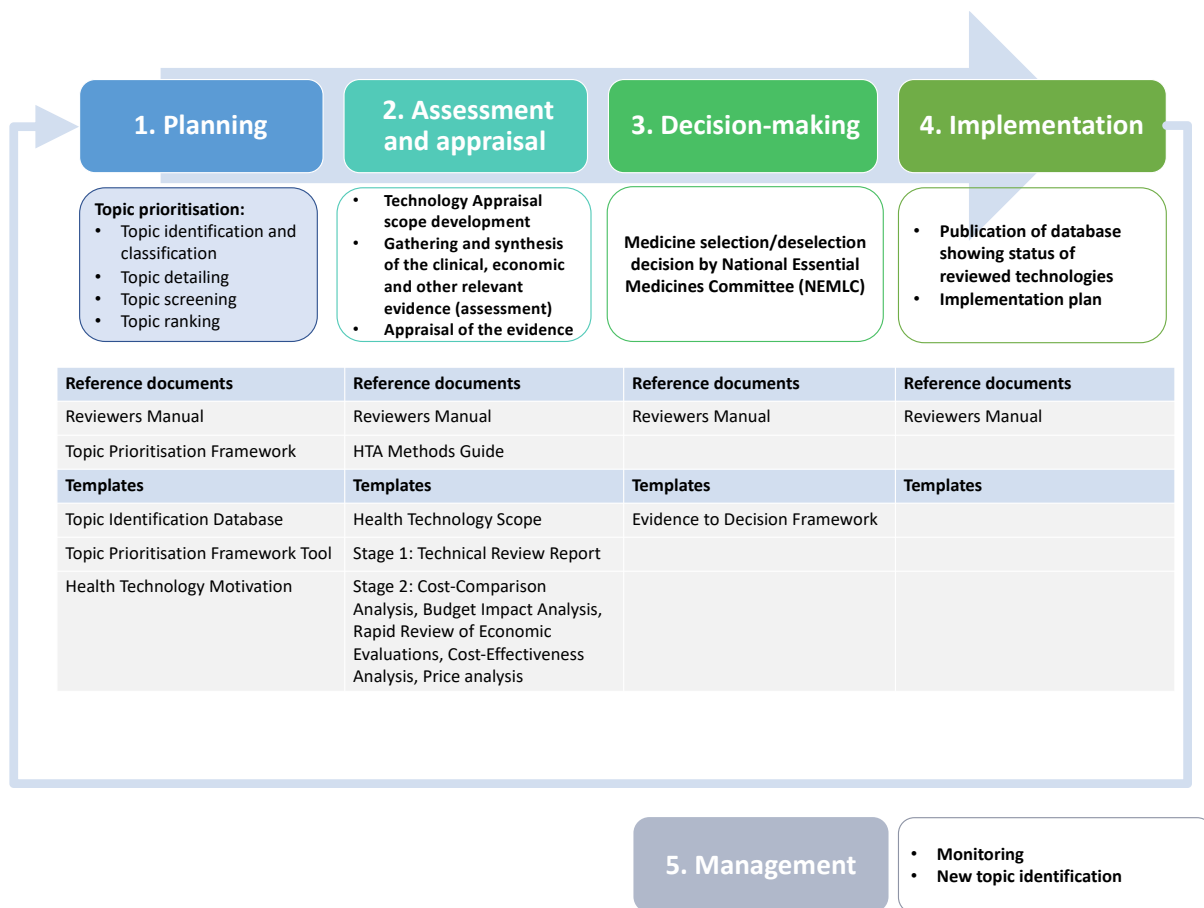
1. Planning

2. Assessment and appraisal

3. Decision-making

4. Implementation

Topic prioritisation:
• Topic identification and classification
• Topic detailing
• Topic screening
• Topic ranking

• Technology Appraisal scope development
• Gathering and synthesis of the clinical, economic and other relevant evidence (assessment)
• Appraisal of the evidence

Medicine selection/deselection decision by National Essential Medicines Committee (NEMLC)

• Publication of database showing status of reviewed technologies
• Implementation plan

| Reference documents | Reference documents | Reference documents | Reference documents |
|---|---|---|---|
| Reviewers Manual | Reviewers Manual | Reviewers Manual | Reviewers Manual |
| Topic Prioritisation Framework | HTA Methods Guide | | |
| **Templates** | **Templates** | **Templates** | **Templates** |
| Topic Identification Database | Health Technology Scope | Evidence to Decision Framework | |
| Topic Prioritisation Framework Tool | Stage 1: Technical Review Report | | |
| Health Technology Motivation | Stage 2: Cost-Comparison Analysis, Budget Impact Analysis, Rapid Review of Economic Evaluations, Cost-Effectiveness Analysis, Price analysis | | |

5. Management

• Monitoring
• New topic identification